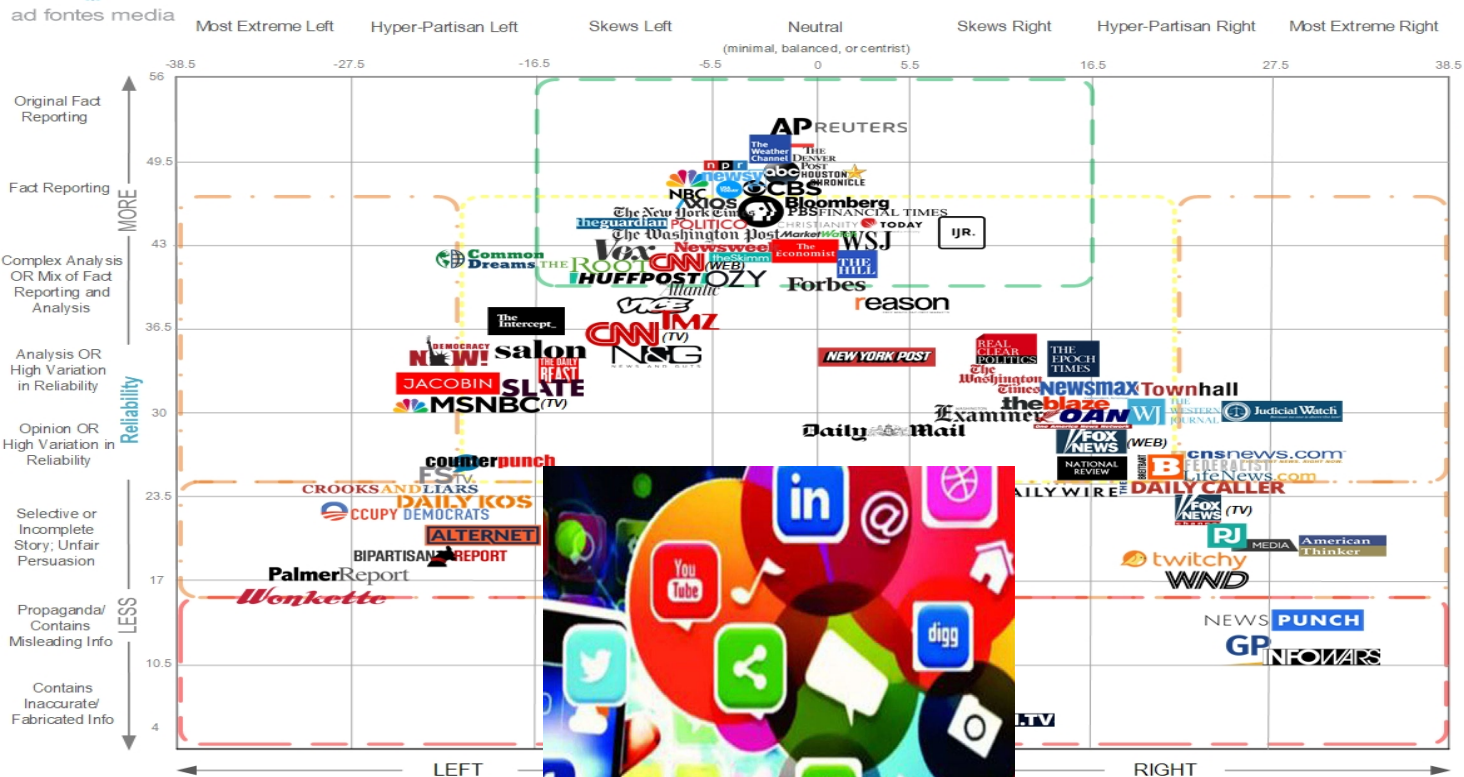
ad fontes media

Most Extreme Left | Hyper-Partisan Left | Skews Left | Neutral (minimal, balanced, or centrist) | Skews Right | Hyper-Partisan Right | Most Extreme Right

-38.5 -27.5 -16.5 -5.5 0 5.5 16.5 27.5 38.5

56
Original Fact Reporting

49.5
Fact Reporting

MORE

43
Complex Analysis OR Mix of Fact Reporting and Analysis

36.5
Analysis OR High Variation in Reliability

Reliability

30
Opinion OR High Variation in Reliability

23.5
Selective or Incomplete Story; Unfair Persuasion

17
Propaganda/ Contains Misleading Info

LESS

10.5
Contains Inaccurate/ Fabricated Info

4

AP REUTERS
The Weather Channel
THE DENVER POST
npr
HOUSTON CHRONICLE
NBC
newsy
abc
CBS
AXIOS
Bloomberg
The New York Times
PBS
FINANCIAL TIMES
the guardian
POLITICO
CHRISTIANITY TODAY
IJR.
The Washington Post
MarketWatch
WSJ
Vox
Newsweek
The Economist
Common Dreams
THE ROOT
CNN (WEB)
theSkimm
THE HILL
HUFFPOST
OZY
Atlantic
Forbes
reason
VICE
The Intercept_
CNN (TV)
TMZ
DEMOCRACY NOW!
salon
N&G NEWS AND GUTS
The Daily Beast
NEW YORK POST
REAL CLEAR POLITICS
THE EPOCH TIMES
JACOBIN
SLATE
The Washington Times
Newsmax
Townhall
MSNBC (TV)
Examiner
theblaze
OAN
WJ
THE WESTERN JOURNAL
Judicial Watch
Daily Mail
FOX NEWS (WEB)
counterpunch
FSTV
NATIONAL REVIEW
cnsnews.com
BREITBART
FEDERALIST
LifeNews.com
CROOKS AND LIARS
DAILY KOS
DAILY WIRE
DAILY CALLER
OCCUPY DEMOCRATS
FOX NEWS (TV)
ALTERNET
PJ MEDIA
American Thinker
BIPARTISAN REPORT
twitchy
Palmer Report
WND
Wonkette
NEWS PUNCH
GP
INFOWARS
.TV

in
You Tube
digg

LEFT
RIGHT